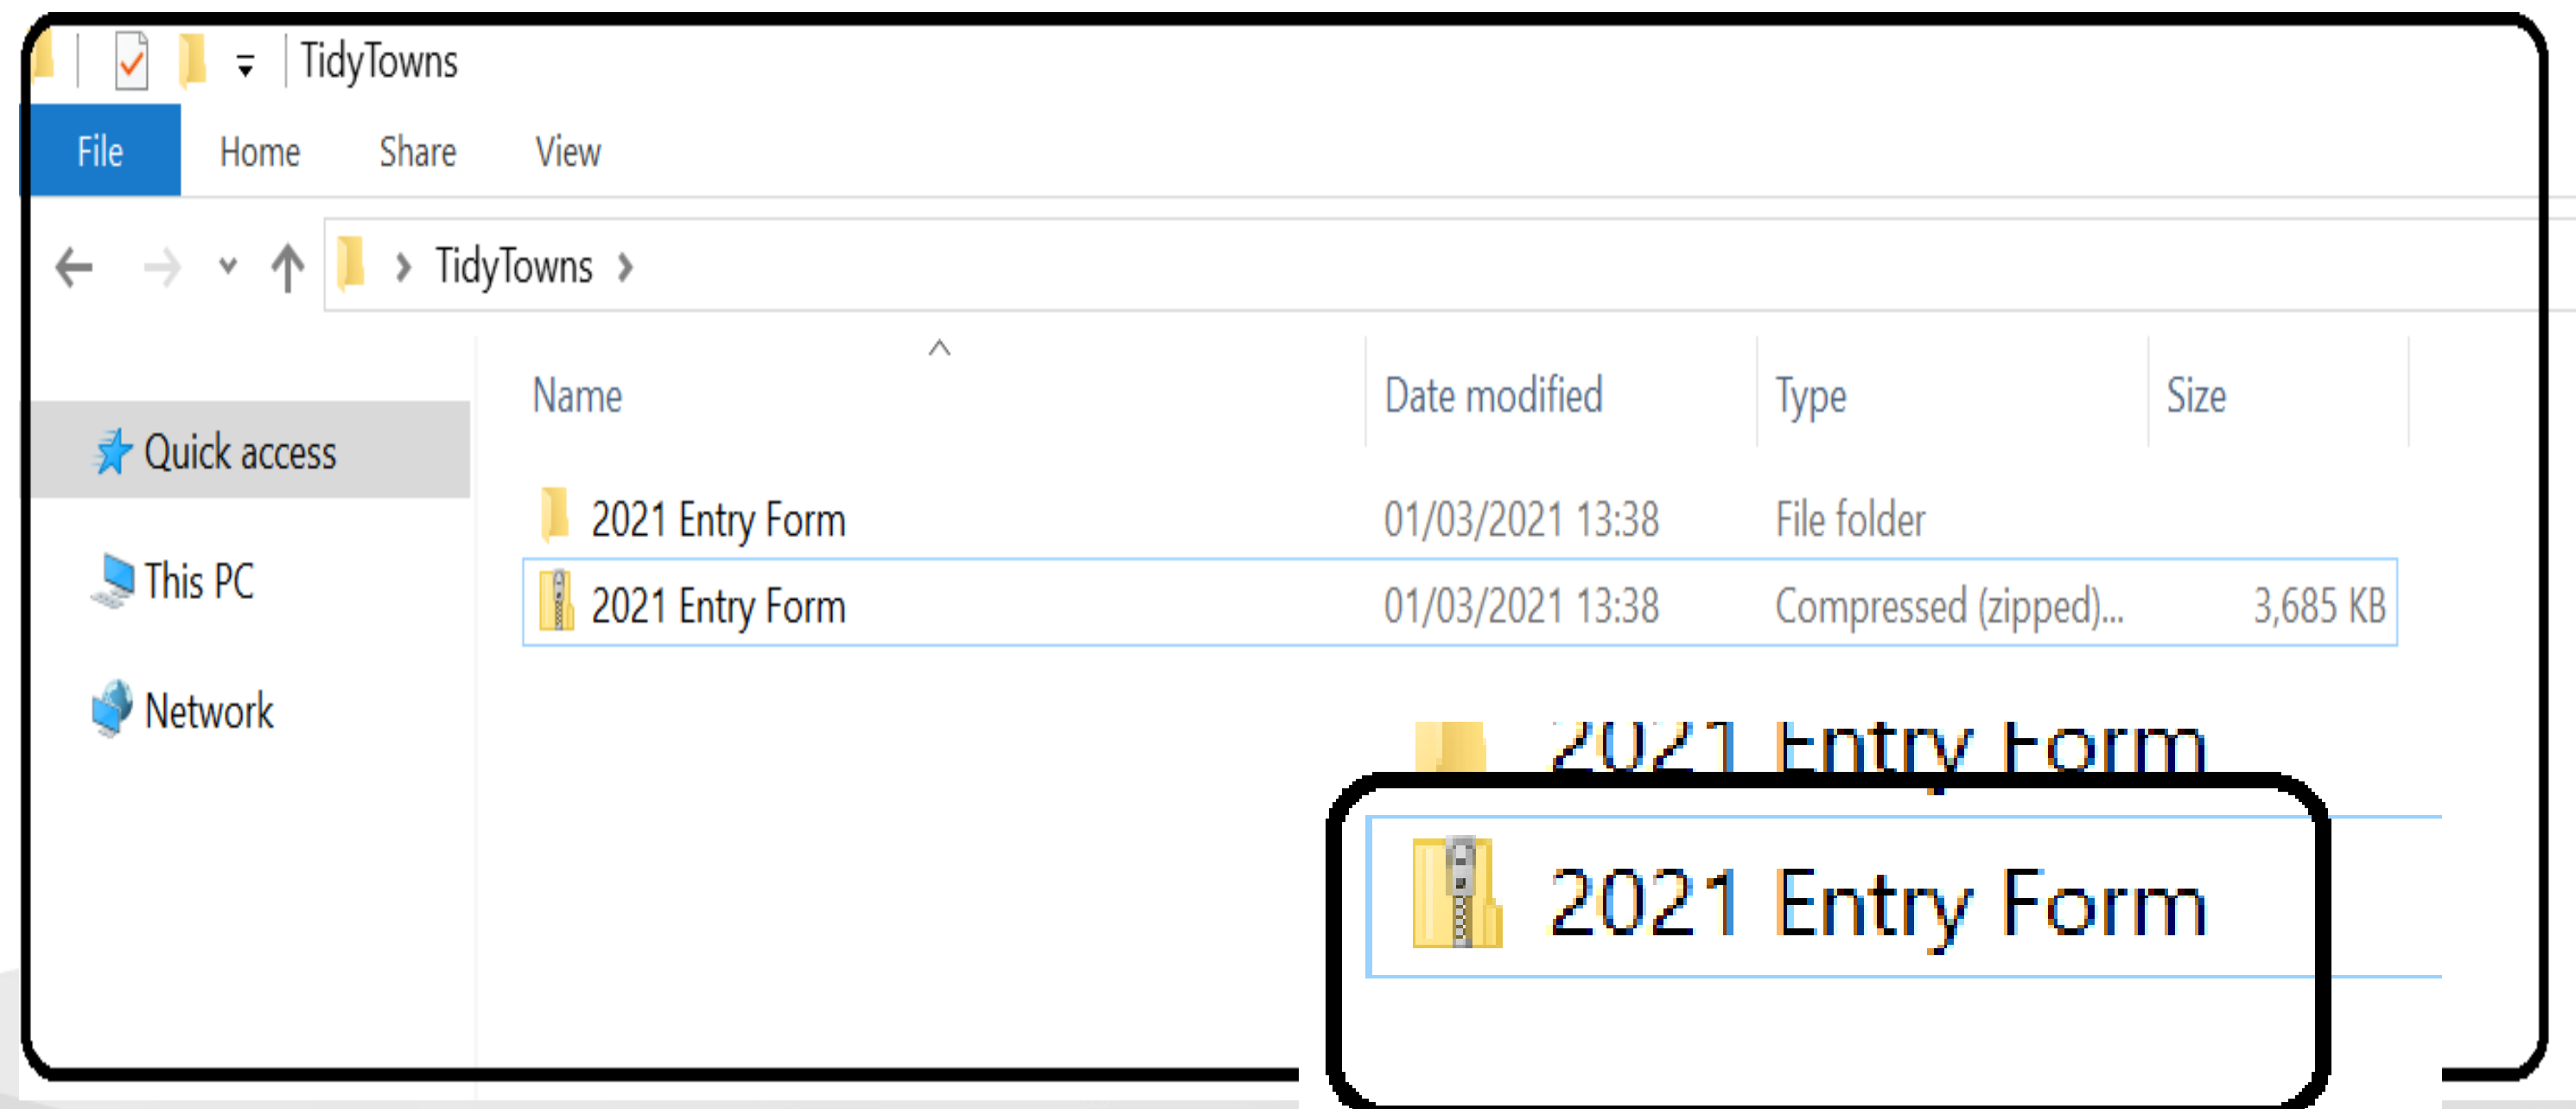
TidyTowns

File Home Share View

TidyTowns

Quick access
This PC
Network

| Name | Date modified | Type | Size |
|---|---|---|---|
| 2021 Entry Form | 01/03/2021 13:38 | File folder | |
| 2021 Entry Form | 01/03/2021 13:38 | Compressed (zipped)... | 3,685 KB |

2021 Entry Form

2021 Entry Form